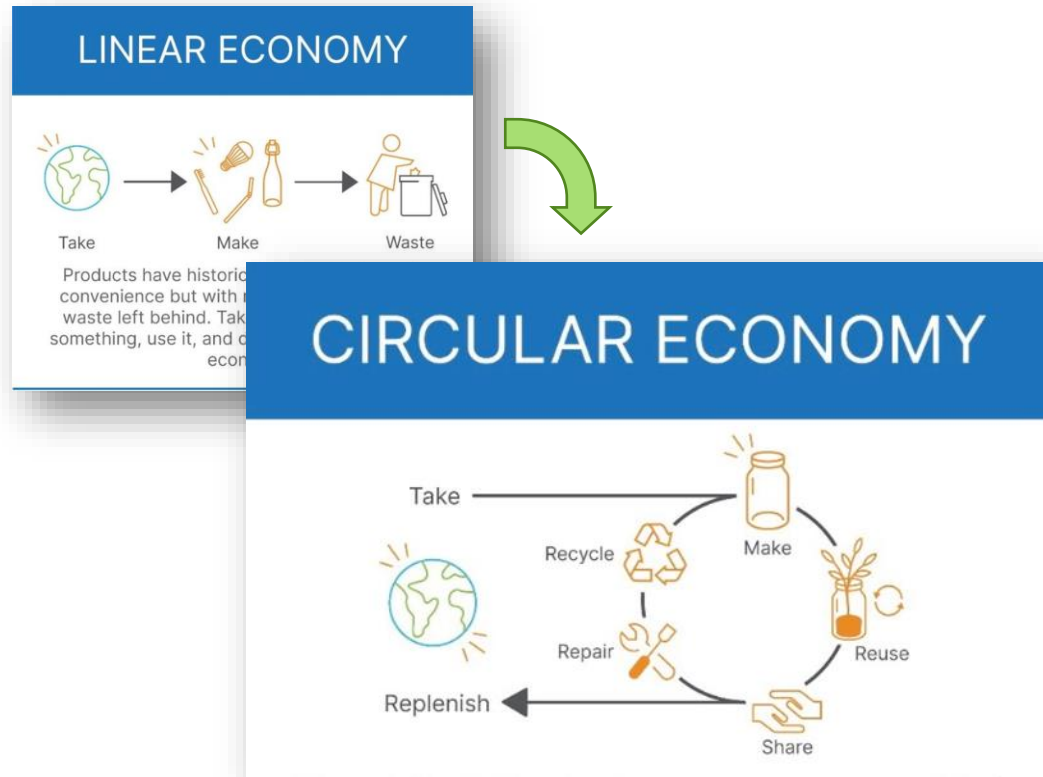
LINEAR ECONOMY

Take

Make

Waste

Products have historic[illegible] convenience but with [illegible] waste left behind. Tak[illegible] something, use it, and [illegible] econ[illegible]

CIRCULAR ECONOMY

Take

Make

Recycle

Reuse

Repair

Replenish

Share